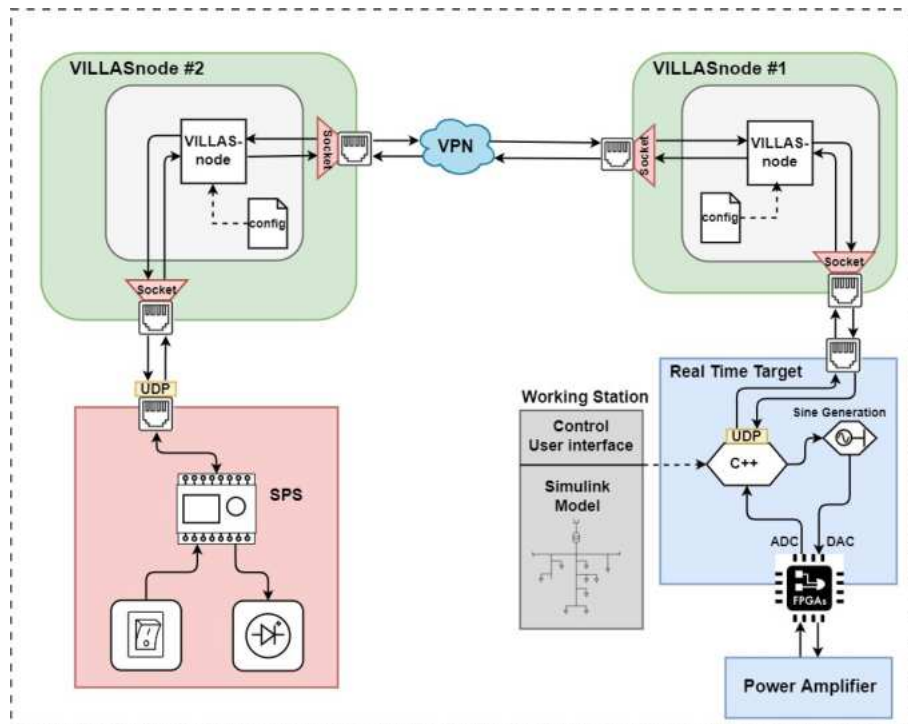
VILLASnode #2

VILLAS-node

config

Socket

Socket

VPN

VILLASnode #1

Socket

VILLAS-node

config

Socket

UDP

SPS

Real Time Target

Working Station

Control
User interface

Simulink Model

UDP

C++

Sine Generation

ADC

DAC

FPGAs

Power Amplifier